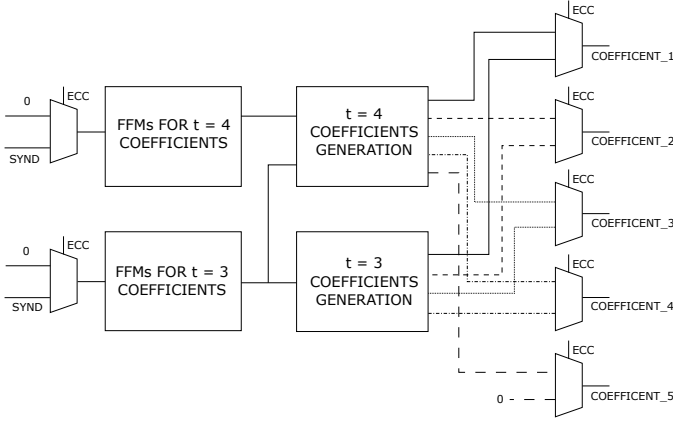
0
ECC
SYND
FFMs FOR t = 4 COEFFICIENTS
0
ECC
SYND
FFMs FOR t = 3 COEFFICIENTS
t = 4 COEFFICIENTS GENERATION
t = 3 COEFFICIENTS GENERATION
ECC
COEFFICENT_1
ECC
COEFFICENT_2
ECC
COEFFICENT_3
ECC
COEFFICENT_4
ECC
0
COEFFICENT_5